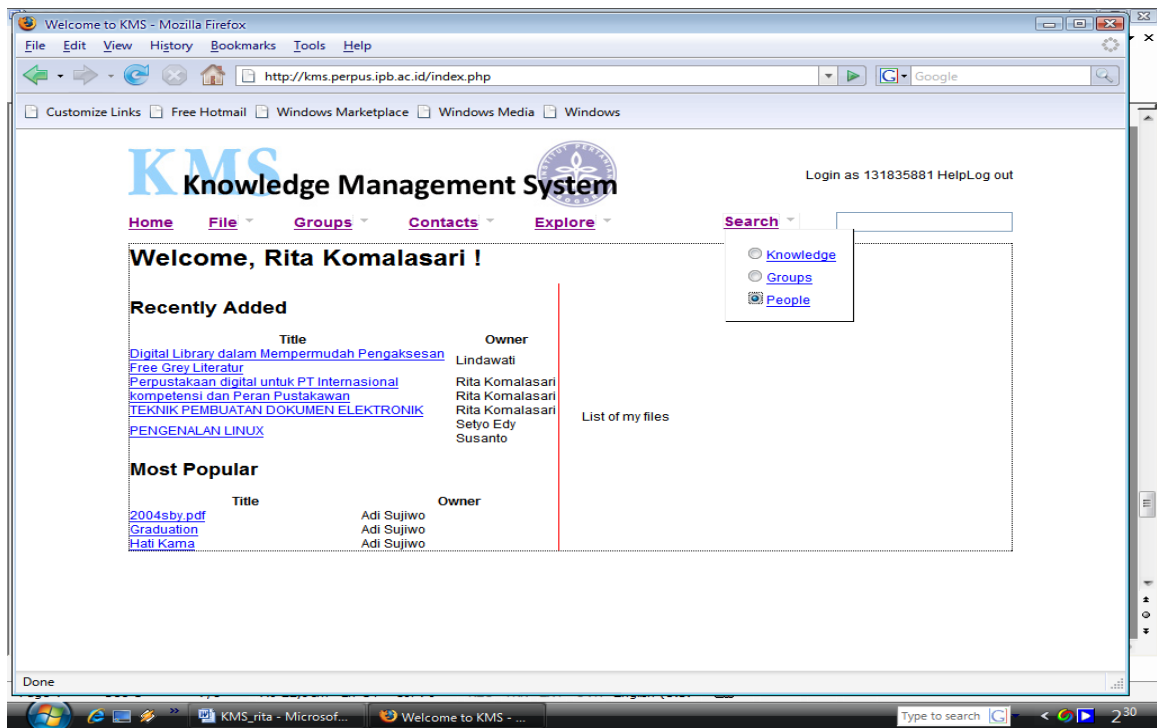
Welcome to KMS - Mozilla Firefox

File Edit View History Bookmarks Tools Help

http://kms.perpus.ipb.ac.id/index.php

Google

Customize Links Free Hotmail Windows Marketplace Windows Media Windows

KMS Knowledge Management System

Login as 131835881 HelpLog out

Home File Groups Contacts Explore Search

Knowledge
Groups
People

Welcome, Rita Komalasari !

Recently Added

| Title | Owner |
|---|---|
| Digital Library dalam Mempermudah Pengaksesan Free Grey Literatur | Lindawati |
| Perpustakaan digital untuk PT Internasional | Rita Komalasari |
| kompetensi dan Peran Pustakawan | Rita Komalasari |
| TEKNIK PEMBUATAN DOKUMEN ELEKTRONIK | Rita Komalasari |
| PENGENALAN LINUX | Setyo Edy Susanto |

List of my files

Most Popular

| Title | Owner |
|---|---|
| 2004sby.pdf | Adi Sujiwo |
| Graduation | Adi Sujiwo |
| Hati Kama | Adi Sujiwo |

Done

KMS_rita - Microsof...
Welcome to KMS - ...
Type to search
2 30